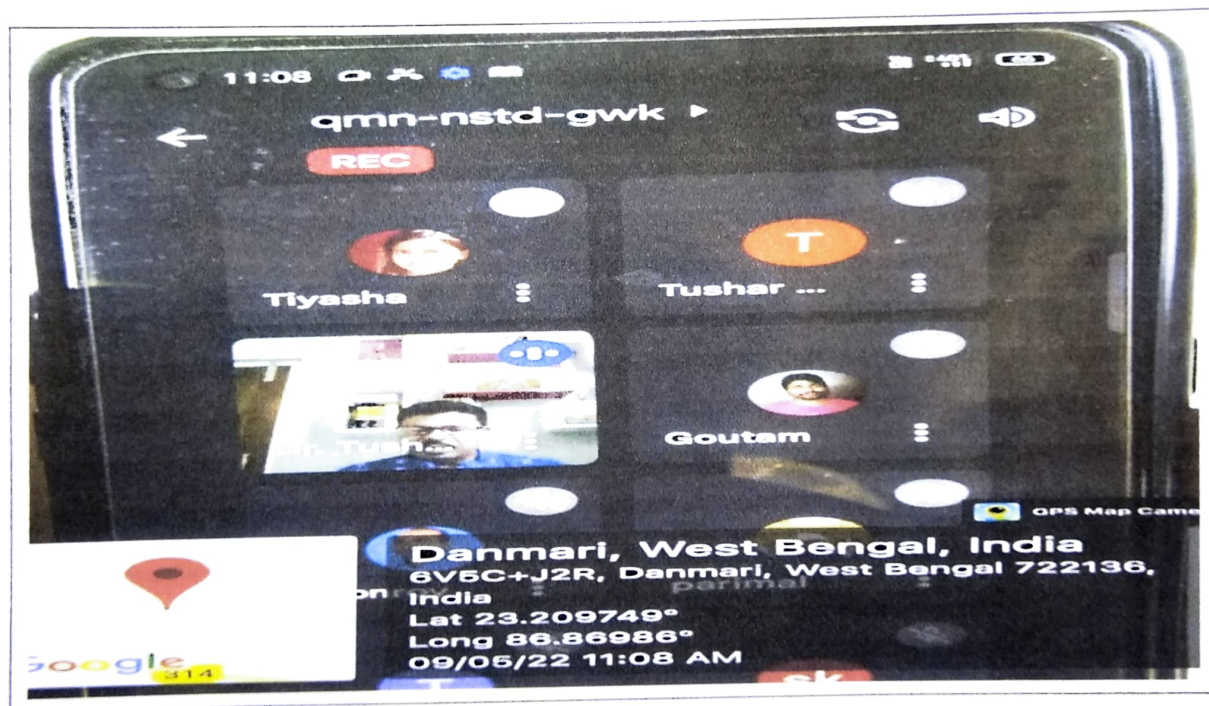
11:08

qmn-nstd-gwk

REC

Tiyasha

T

Tushar ...

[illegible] Tush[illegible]

Goutam

GPS Map Came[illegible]

Danmari, West Bengal, India
6V5C+J2R, Danmari, West Bengal 722136, India
Lat 23.209749°
Long 86.86986°
09/05/22 11:08 AM

parimal

Google

314

sk